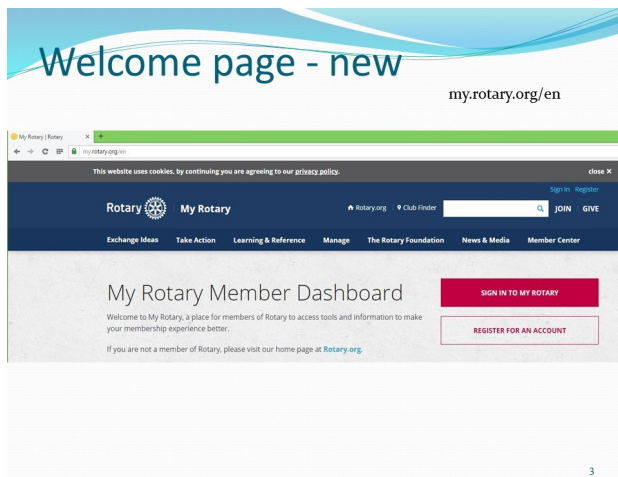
Welcome page - new

my.rotary.org/en

My Rotary | Rotary ×

my.rotary.org/en

This website uses cookies, by continuing you are agreeing to our privacy policy.

close ×

Sign In Register

Rotary My Rotary

Rotary.org Club Finder JOIN GIVE

Exchange Ideas Take Action Learning & Reference Manage The Rotary Foundation News & Media Member Center

My Rotary Member Dashboard

Welcome to My Rotary, a place for members of Rotary to access tools and information to make your membership experience better.

If you are not a member of Rotary, please visit our home page at Rotary.org.

SIGN IN TO MY ROTARY

REGISTER FOR AN ACCOUNT

3